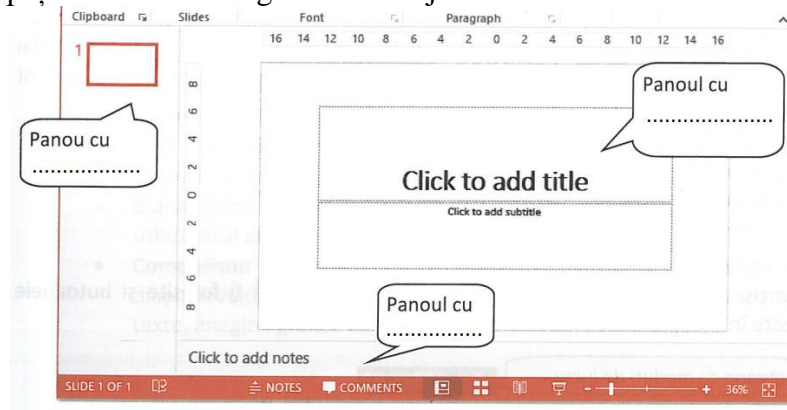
Clipboard Slides Font Paragraph

16 14 12 10 8 6 4 2 0 2 4 6 8 10 12 14 16

1

8 6 4 2 0 2 4 8

Panoul cu ....................

Panou cu ..................

Click to add title

Click to add subtitle

Panoul cu ................

Click to add notes

SLIDE 1 OF 1 NOTES COMMENTS 36%